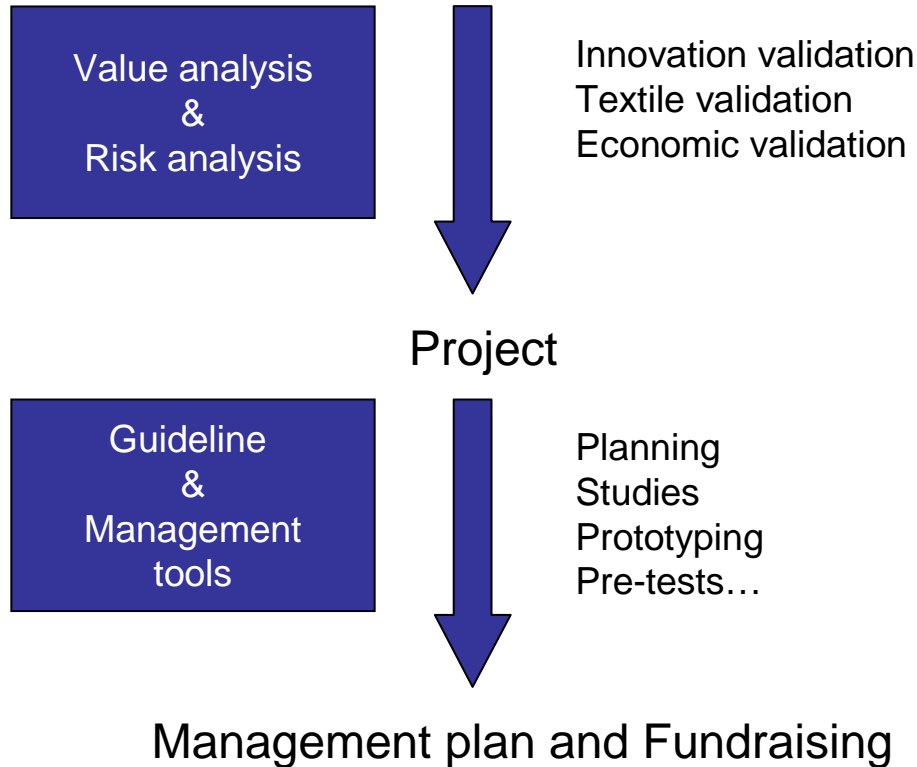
Value analysis
&
Risk analysis

Innovation validation
Textile validation
Economic validation

Project

Guideline
&
Management tools

Planning
Studies
Prototyping
Pre-tests…

Management plan and Fundraising